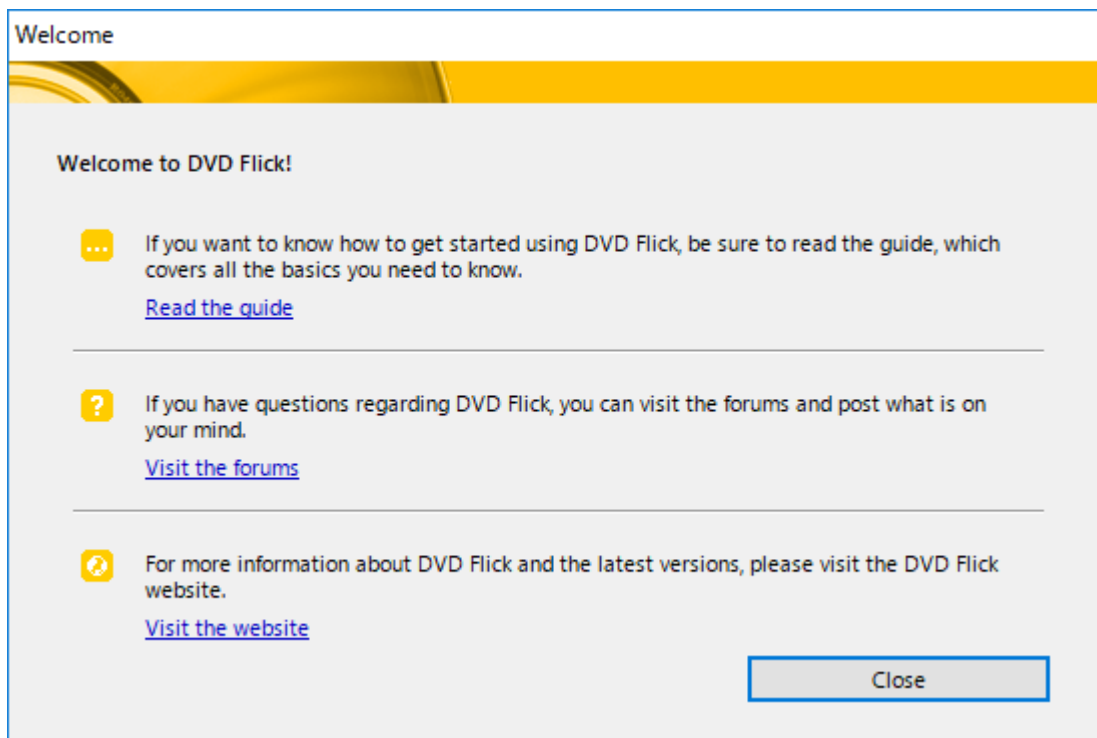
Welcome

Welcome to DVD Flick!

If you want to know how to get started using DVD Flick, be sure to read the guide, which covers all the basics you need to know.

Read the guide

If you have questions regarding DVD Flick, you can visit the forums and post what is on your mind.

Visit the forums

For more information about DVD Flick and the latest versions, please visit the DVD Flick website.

Visit the website

Close